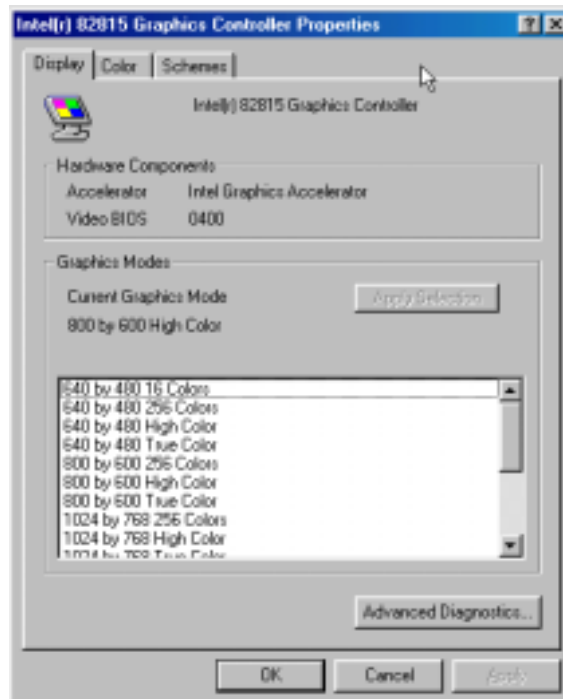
Intel(r) 82815 Graphics Controller Properties

Display | Color | Schemes

Intel(r) 82815 Graphics Controller

Hardware Components
Accelerator Intel Graphics Accelerator
Video BIOS 0400

Graphics Modes
Current Graphics Mode
800 by 600 High Color

Apply Selection

640 by 480 16 Colors
640 by 480 256 Colors
640 by 480 High Color
640 by 480 True Color
800 by 600 256 Colors
800 by 600 High Color
800 by 600 True Color
1024 by 768 256 Colors
1024 by 768 High Color
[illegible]

Advanced Diagnostics...

OK Cancel Apply